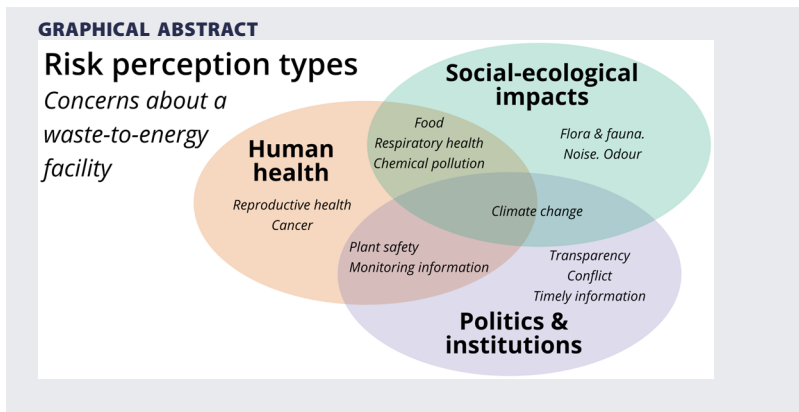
GRAPHICAL ABSTRACT

Risk perception types

Concerns about a waste-to-energy facility

Social-ecological impacts

Human health

Food
Respiratory health
Chemical pollution

Flora & fauna.
Noise. Odour

Reproductive health
Cancer

Climate change

Plant safety
Monitoring information

Transparency
Conflict
Timely information

Politics & institutions